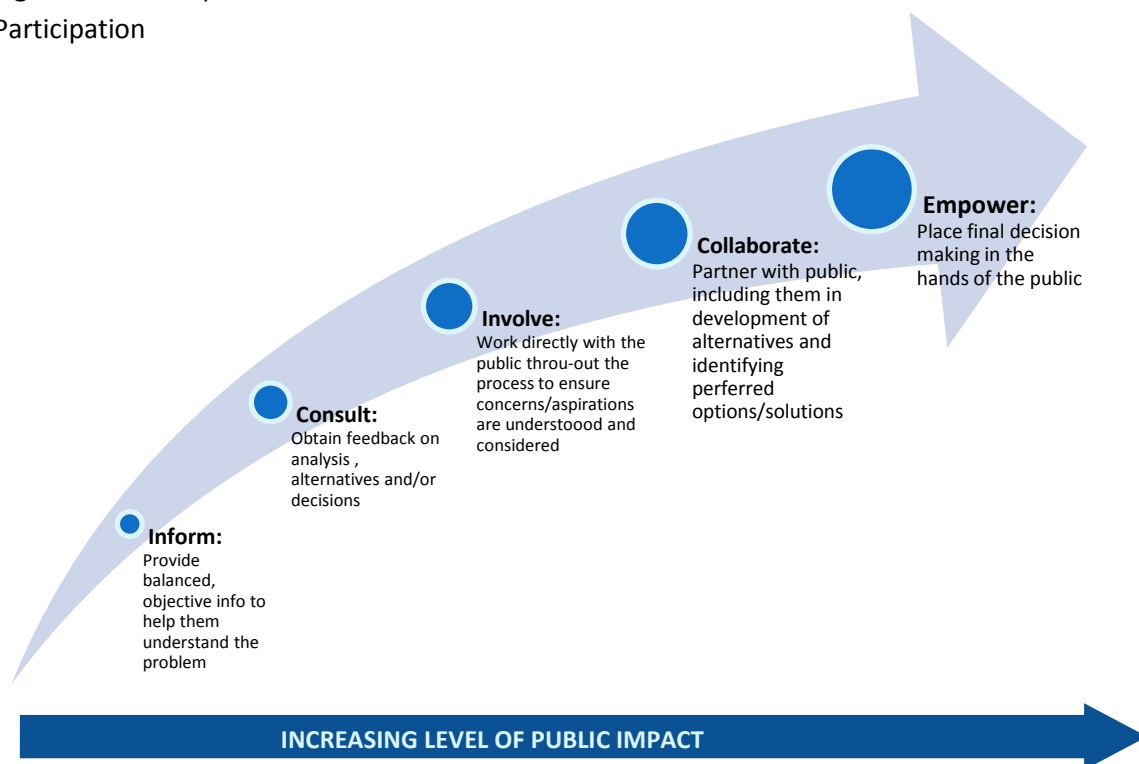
Participation

Inform:
Provide balanced, objective info to help them understand the problem

Consult:
Obtain feedback on analysis , alternatives and/or decisions

Involve:
Work directly with the public throu-out the process to ensure concerns/aspirations are understoood and considered

Collaborate:
Partner with public, including them in development of alternatives and identifying perferred options/solutions

Empower:
Place final decision making in the hands of the public

INCREASING LEVEL OF PUBLIC IMPACT